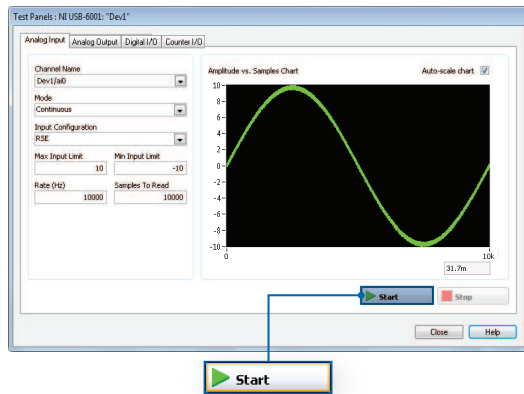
Test Panels : NI USB-6001: "Dev1"

Analog Input | Analog Output | Digital I/O | Counter I/O

Channel Name
Dev1/ai0

Mode
Continuous

Input Configuration
RSE

Max Input Limit
10

Min Input Limit
-10

Rate (Hz)
10000

Samples To Read
10000

Amplitude vs. Samples Chart

Auto-scale chart

10
8
6
4
2
0
-2
-4
-6
-8
-10

0

10k

31.7m

Start

Stop

Close

Help

Start